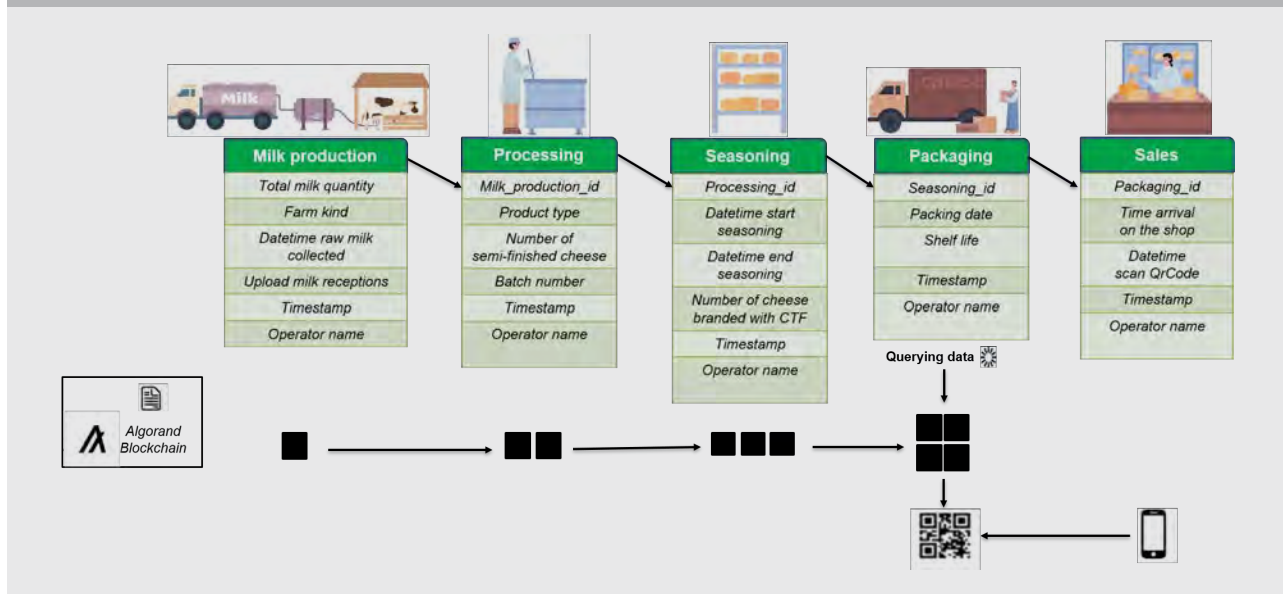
Milk

Milk production
Total milk quantity
Farm kind
Datetime raw milk collected
Upload milk receptions
Timestamp
Operator name

Processing
Milk_production_id
Product type
Number of semi-finished cheese
Batch number
Timestamp
Operator name

Seasoning
Processing_id
Datetime start seasoning
Datetime end seasoning
Number of cheese branded with CTF
Timestamp
Operator name

Packaging
Seasoning_id
Packing date
Shelf life
Timestamp
Operator name

Sales
Packaging_id
Time arrival on the shop
Datetime scan QrCode
Timestamp
Operator name

Querying data

Algorand Blockchain